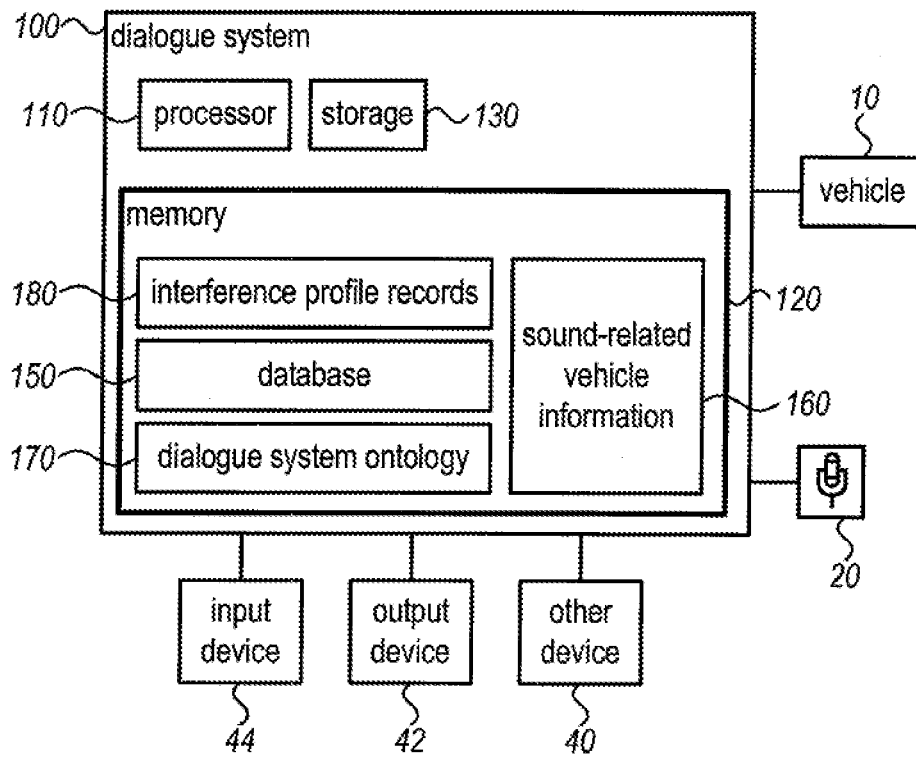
100 dialogue system

110 processor

storage 130

10

vehicle

memory

180 interference profile records

150 database

170 dialogue system ontology

sound-related vehicle information

120

160

20

input device

output device

other device

44

42

40